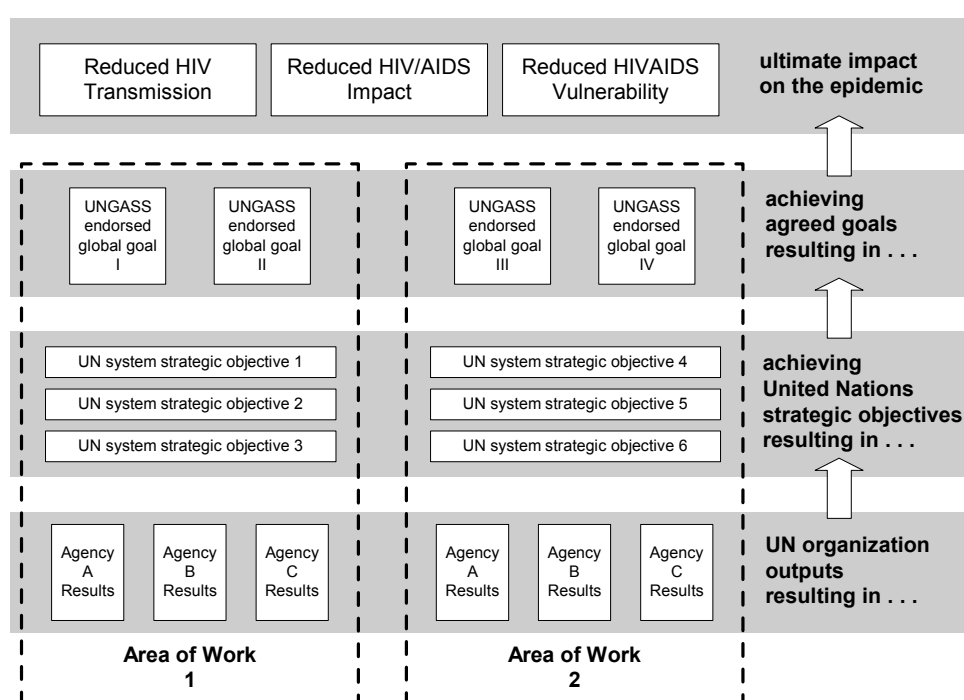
Reduced HIV Transmission

Reduced HIV/AIDS Impact

Reduced HIVAIDS Vulnerability

ultimate impact on the epidemic

UNGASS endorsed global goal I

UNGASS endorsed global goal II

UNGASS endorsed global goal III

UNGASS endorsed global goal IV

achieving agreed goals resulting in . . .

UN system strategic objective 1

UN system strategic objective 2

UN system strategic objective 3

UN system strategic objective 4

UN system strategic objective 5

UN system strategic objective 6

achieving United Nations strategic objectives resulting in . . .

Agency A Results

Agency B Results

Agency C Results

Agency A Results

Agency B Results

Agency C Results

UN organization outputs resulting in . . .

Area of Work 1

Area of Work 2